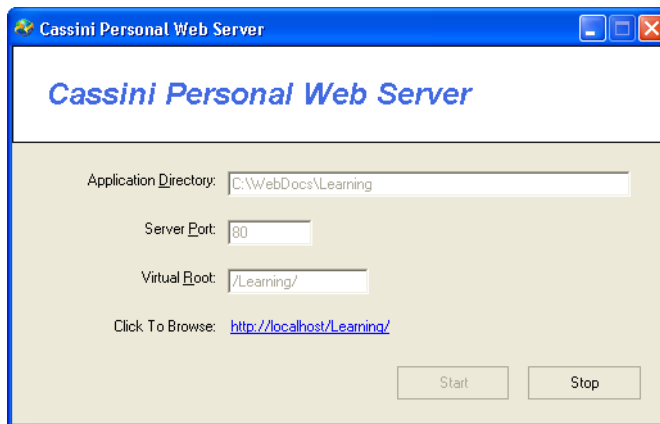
Cassini Personal Web Server

Cassini Personal Web Server

Application Directory: C:\WebDocs\Learning

Server Port: 80

Virtual Root: /Learning/

Click To Browse: http://localhost/Learning/

Start

Stop